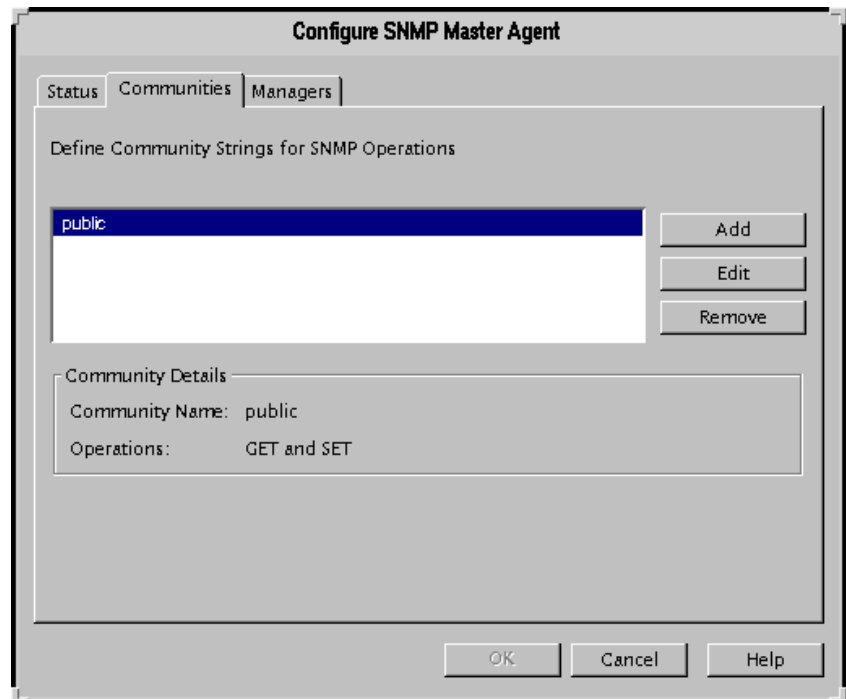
Configure SNMP Master Agent

Status | Communities | Managers

Define Community Strings for SNMP Operations

public

Add

Edit

Remove

Community Details

Community Name: public

Operations: GET and SET

OK

Cancel

Help